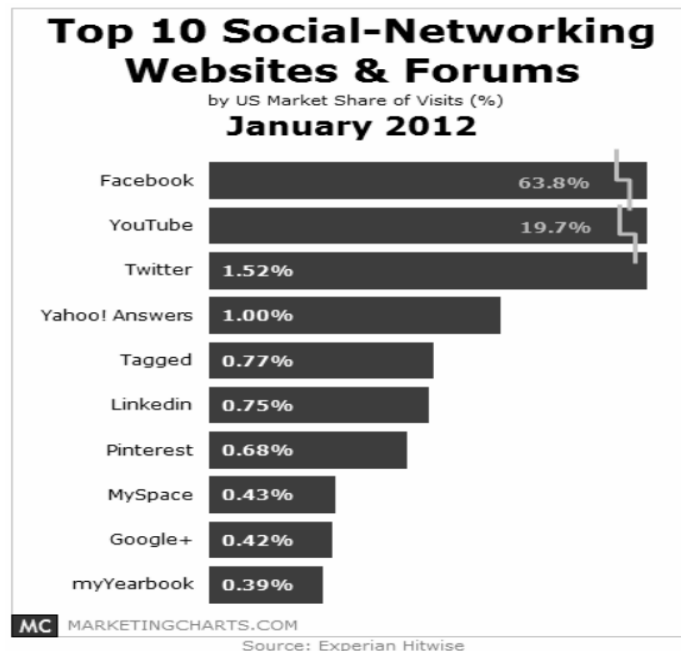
Top 10 Social-Networking Websites & Forums
by US Market Share of Visits (%)
January 2012

Facebook 63.8%
YouTube 19.7%
Twitter 1.52%
Yahoo! Answers 1.00%
Tagged 0.77%
Linkedin 0.75%
Pinterest 0.68%
MySpace 0.43%
Google+ 0.42%
myYearbook 0.39%

MC MARKETINGCHARTS.COM
Source: Experian Hitwise